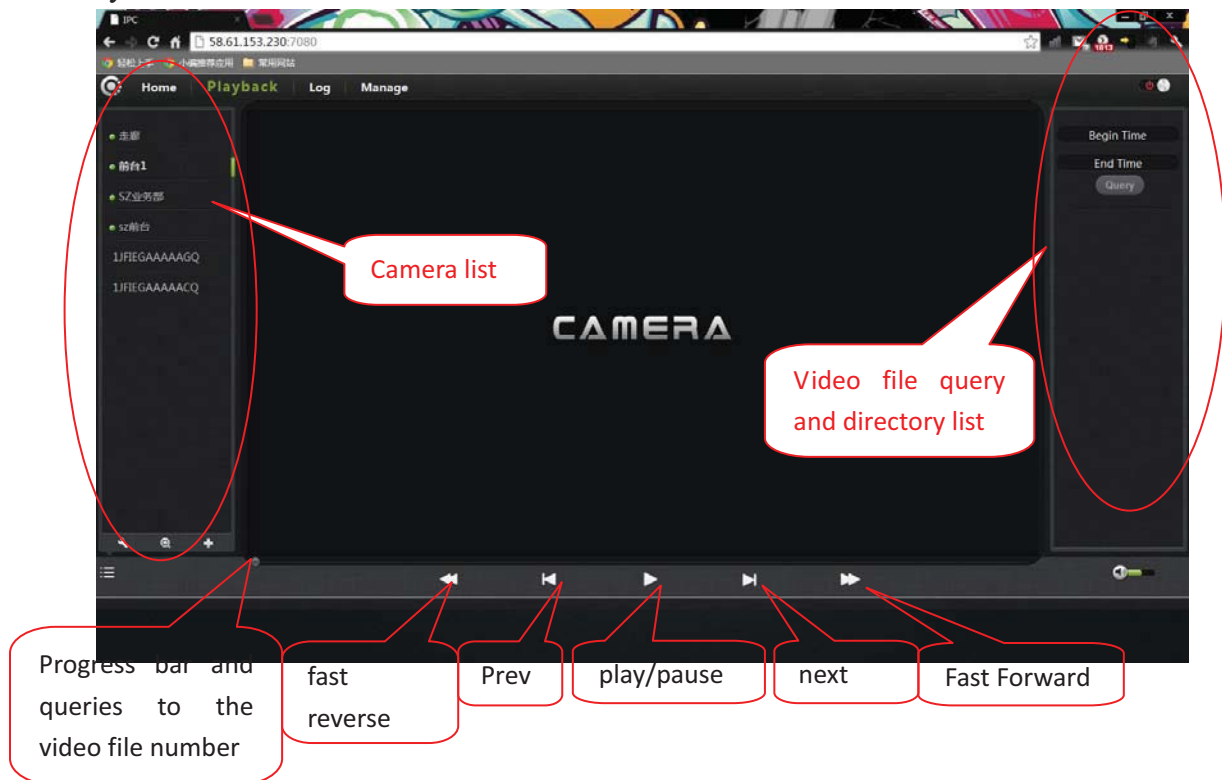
IPC
58.61.153.230:7080
轻松上手 小编推荐应用 常用网站
Home Playback Log Manage
走廊
前台1
SZ业务部
sz前台
1JFIEGAAAAAGQ
1JFIEGAAAAACQ
Camera list
CAMERA
Begin Time
End Time
Query
Video file query and directory list
Progress bar and queries to the video file number
fast reverse
Prev
play/pause
next
Fast Forward